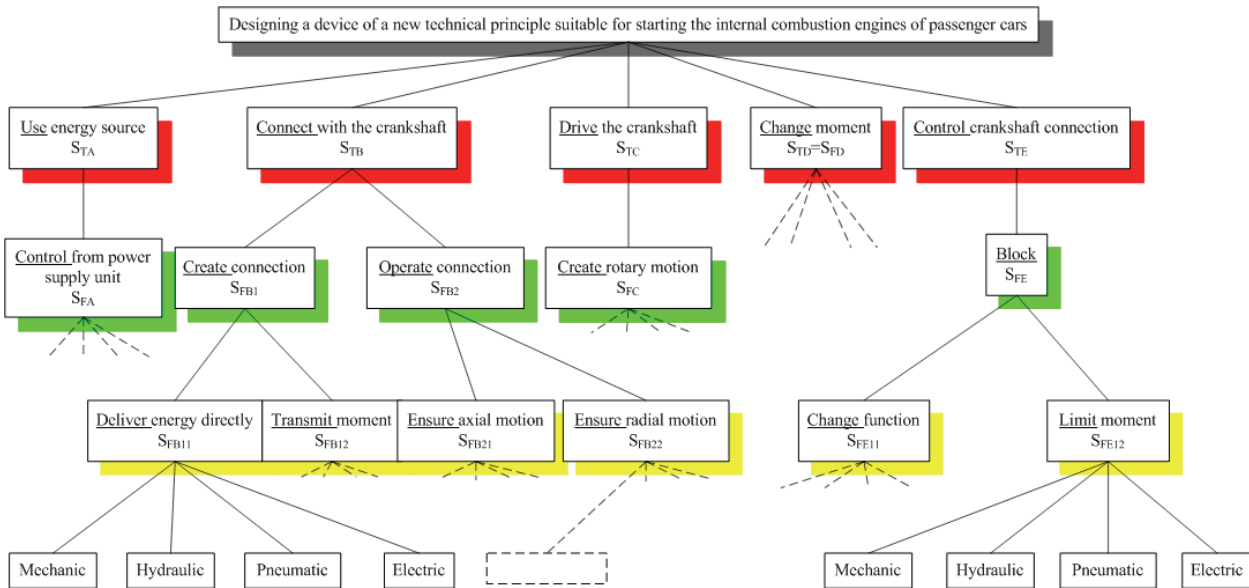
Designing a device of a new technical principle suitable for starting the internal combustion engines of passenger cars

Use energy source
$S_{TA}$

Connect with the crankshaft
$S_{TB}$

Drive the crankshaft
$S_{TC}$

Change moment
$S_{TD}=S_{FD}$

Control crankshaft connection
$S_{TE}$

Control from power supply unit
$S_{FA}$

Create connection
$S_{FB1}$

Operate connection
$S_{FB2}$

Create rotary motion
$S_{FC}$

Block
$S_{FE}$

Deliver energy directly
$S_{FB11}$

Transmit moment
$S_{FB12}$

Ensure axial motion
$S_{FB21}$

Ensure radial motion
$S_{FB22}$

Change function
$S_{FE11}$

Limit moment
$S_{FE12}$

Mechanic

Hydraulic

Pneumatic

Electric

Mechanic

Hydraulic

Pneumatic

Electric